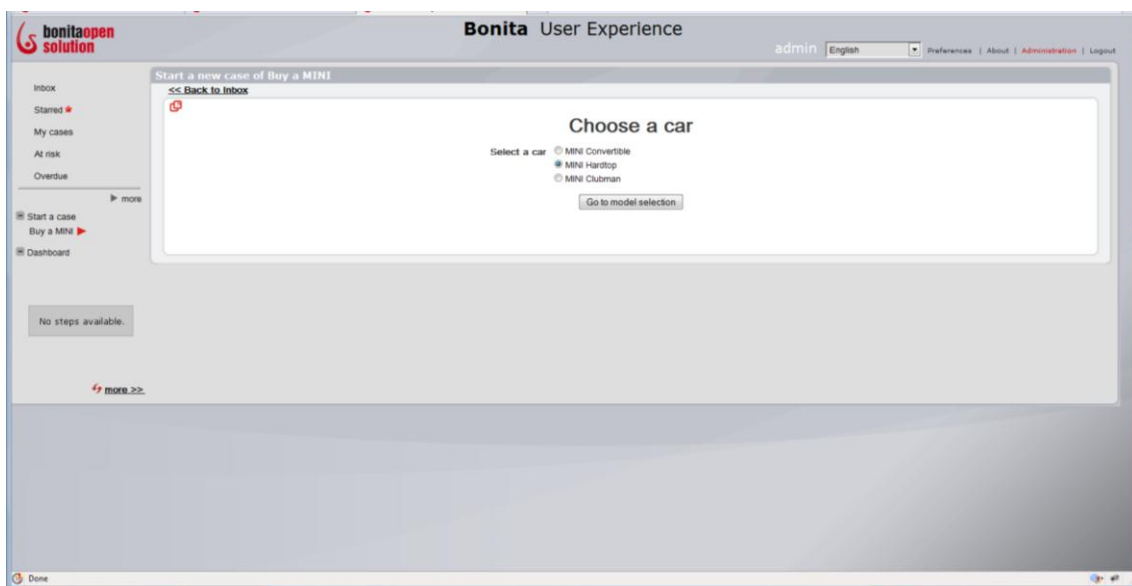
bonitaopen solution

Bonita User Experience

admin English Preferences | About | Administration | Logout

Inbox
Starred
My cases
At risk
Overdue
more
Start a case
Buy a MINI
Dashboard

No steps available.

more >>

Start a new case of Buy a MINI
<< Back to Inbox

Choose a car

Select a car
MINI Convertible
MINI Hardtop
MINI Clubman

Go to model selection

Done